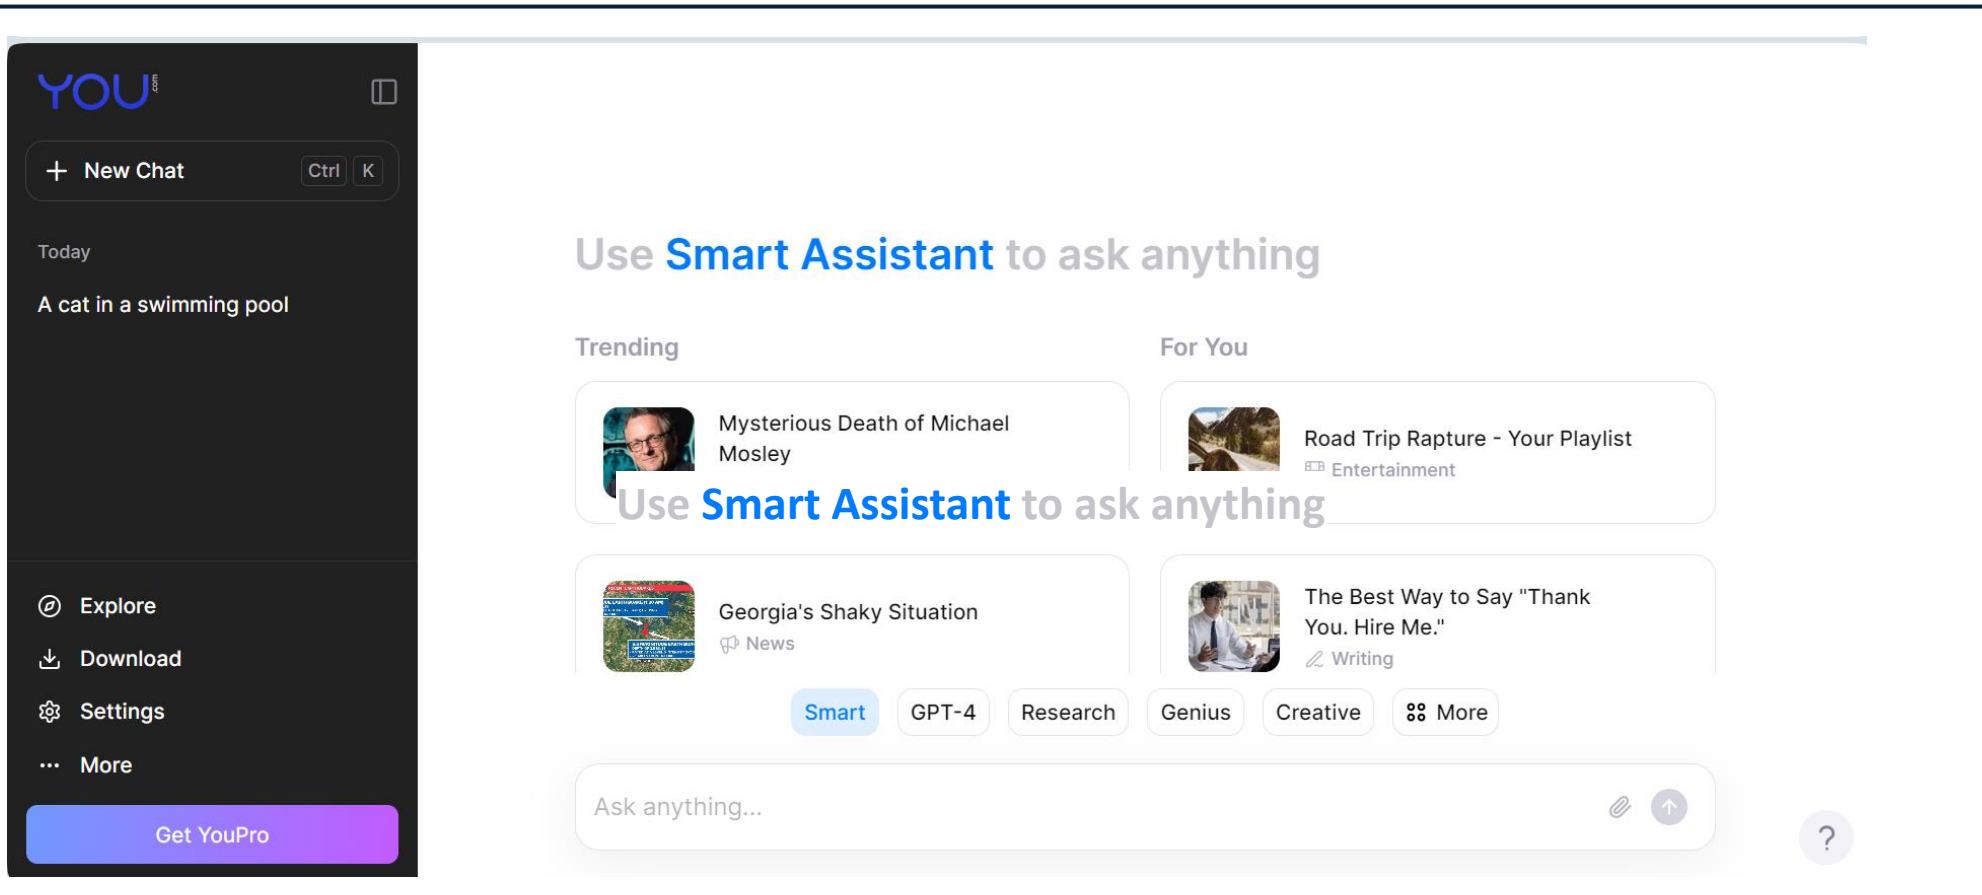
YOU

New Chat Ctrl K

Today

A cat in a swimming pool

Explore

Download

Settings

More

Get YouPro

Use Smart Assistant to ask anything

Trending

For You

Mysterious Death of Michael Mosley

Road Trip Rapture - Your Playlist
Entertainment

Use Smart Assistant to ask anything

Georgia's Shaky Situation
News

The Best Way to Say "Thank You. Hire Me."
Writing

Smart GPT-4 Research Genius Creative More

Ask anything...

?